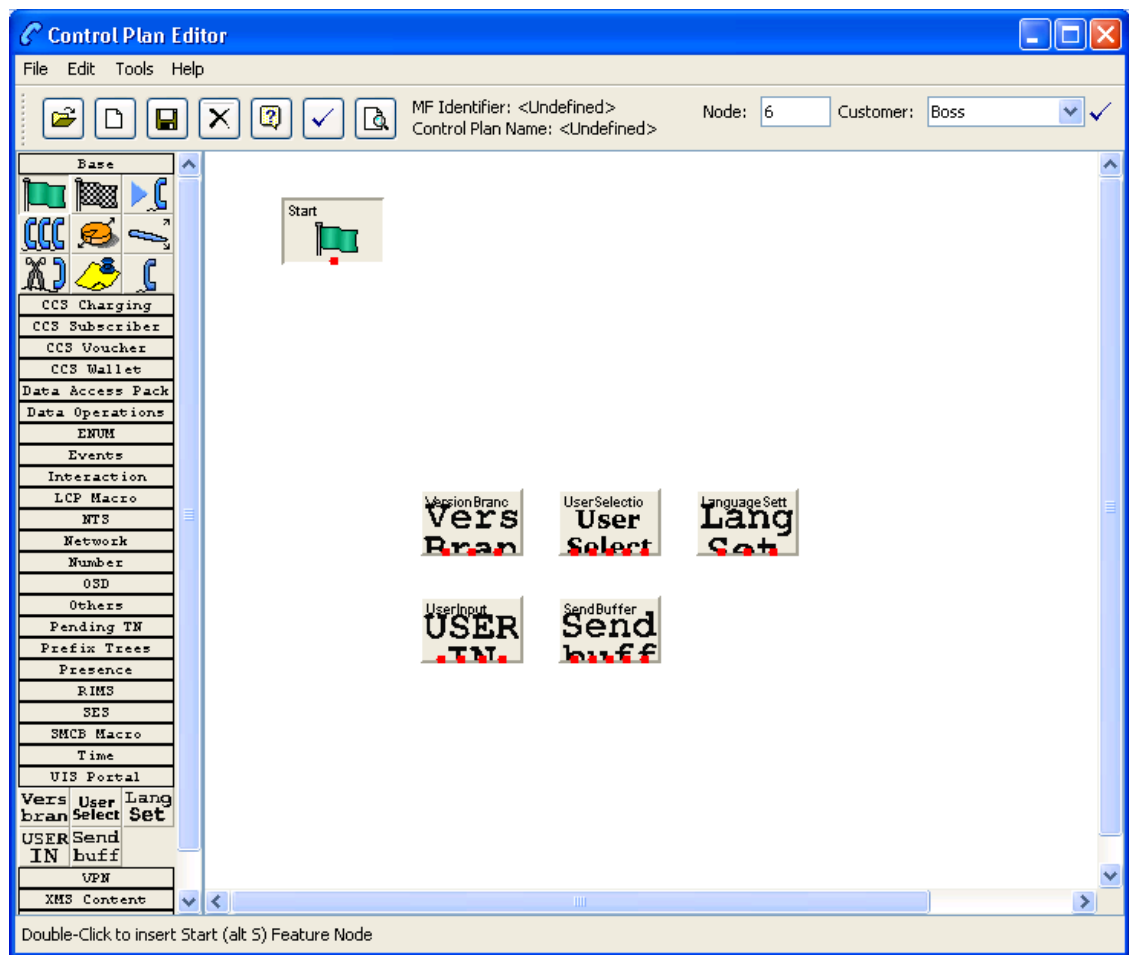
Control Plan Editor

File Edit Tools Help

MF Identifier: <Undefined>
Control Plan Name: <Undefined>

Node: 6

Customer: Boss

Base

CCS Charging
CCS Subscriber
CCS Voucher
CCS Wallet
Data Access Pack
Data Operations
ENUM
Events
Interaction
LCP Macro
NTS
Network
Number
OSD
Others
Pending TN
Prefix Trees
Presence
RIMS
SES
SMCB Macro
Time
UIS Portal

Vers bran
User Select
Lang Set
USER IN
Send buff

VPN
XMS Content

Start

VersionBranc
Vers Bran

UserSelectio
User Select

LanguageSett
Lang Set

UserInput
USER IN

SendBuffer
Send buff

Double-Click to insert Start (alt S) Feature Node